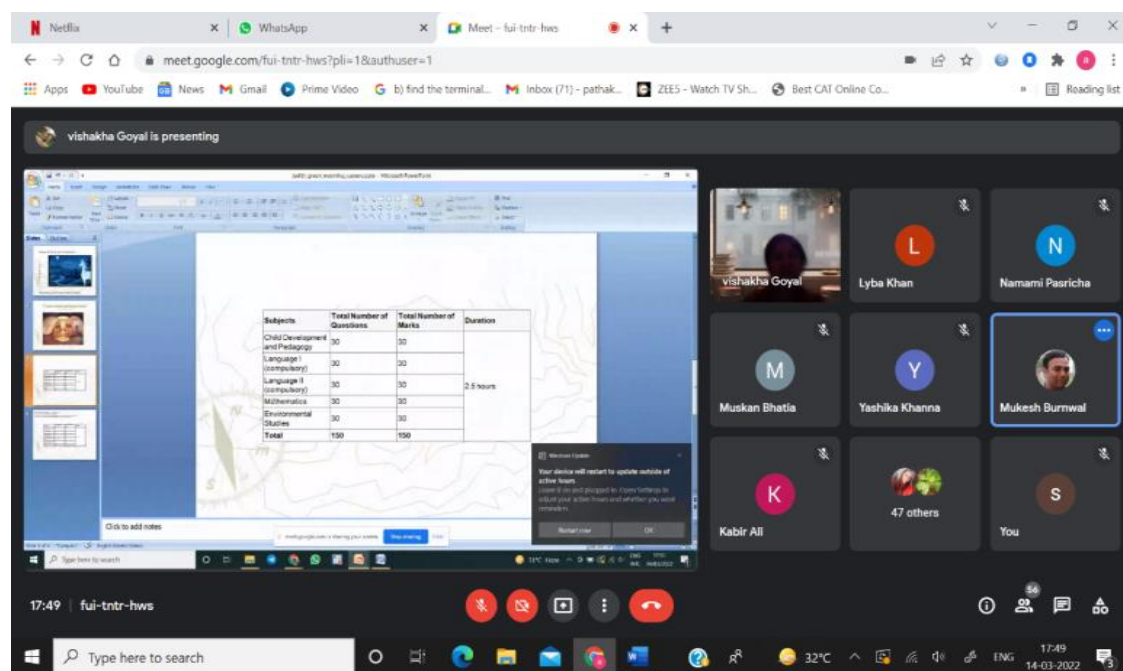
Netflix × WhatsApp × Meet – fui-tntr-hws × +

meet.google.com/fui-tntr-hws?pli=1&authuser=1

Apps YouTube News Gmail Prime Video b) find the terminal... Inbox (71) - pathak... ZEE5 - Watch TV Sh... Best CAT Online Co... Reading list

vishakha Goyal is presenting

| Subjects | Total Number of Questions | Total Number of Marks | Duration |
|---|---|---|---|
| Child Development and Pedagogy | 30 | 30 | 2.5 hours |
| Language I (compulsory) | 30 | 30 | |
| Language II (compulsory) | 30 | 30 | |
| Mathematics | 30 | 30 | |
| Environmental Studies | 30 | 30 | |
| Total | 150 | 150 | |

Click to add notes

Windows Update
Your device will restart to update outside of active hours.
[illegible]
Restart now OK

Stop sharing

Type here to search

vishakha Goyal
L Lyba Khan
N Namami Pasricha
M Muskan Bhatia
Y Yashika Khanna
Mukesh Burnwal
K Kabir Ali
47 others
S You

17:49 | fui-tntr-hws

56

Type here to search

32°C ENG 17:49 14-03-2022